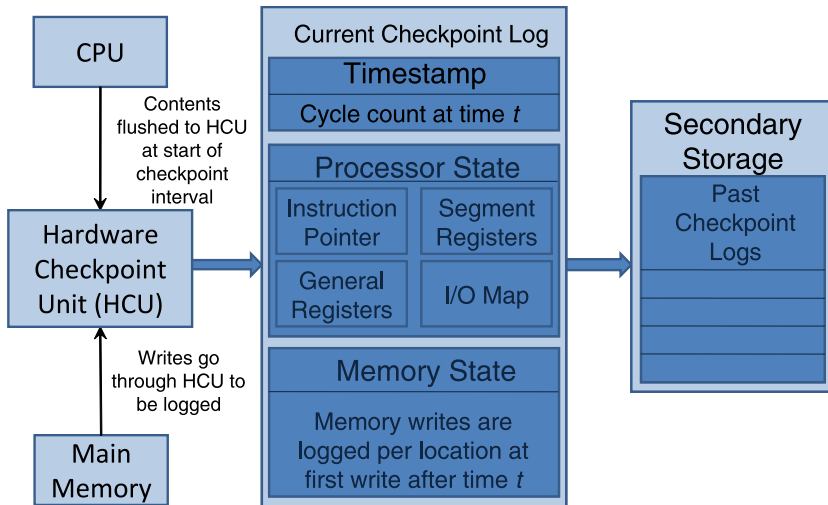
CPU

Contents flushed to HCU at start of checkpoint interval

Hardware Checkpoint Unit (HCU)

Writes go through HCU to be logged

Main Memory

Current Checkpoint Log

Timestamp

Cycle count at time $t$

Processor State

Instruction Pointer

Segment Registers

General Registers

I/O Map

Memory State

Memory writes are logged per location at first write after time $t$

Secondary Storage

Past Checkpoint Logs